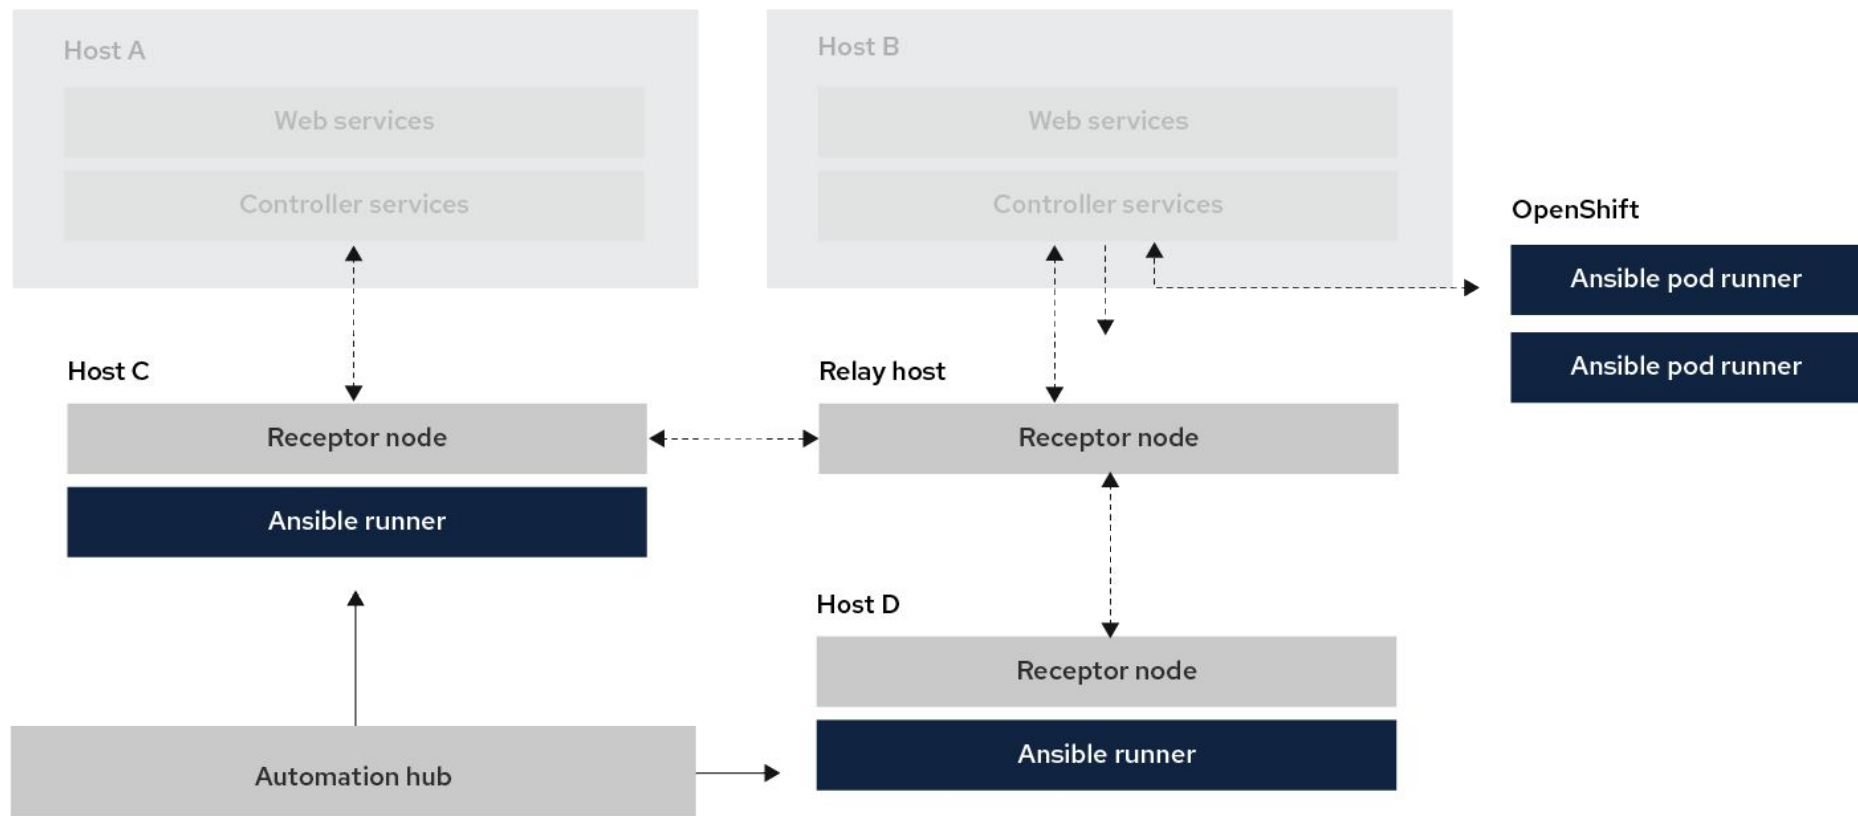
Host A

Web services

Controller services

Host B

Web services

Controller services

OpenShift

Ansible pod runner

Ansible pod runner

Host C

Receptor node

Ansible runner

Relay host

Receptor node

Host D

Receptor node

Ansible runner

Automation hub